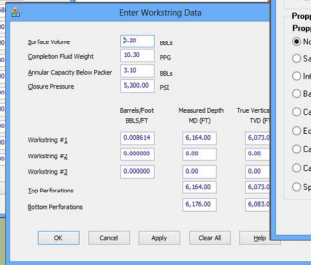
Enter Workstring Data

Surface Volume: 3.30 BBLs
Completion Fluid Weight 10.30 PPG
Annular Capacity Below Packer 3.10 BBLs
Closure Pressure 5,300.00 PSI

| | Barrels/Foot BBLS/FT | Measured Depth MD (FT) | True Vertica TVD (FT) |
|---|---|---|---|
| Workstring #1 | 0.008614 | 6,164.00 | 6,073.0 |
| Workstring #2 | 0.000000 | 0.00 | 0.00 |
| Workstring #3 | 0.000000 | 0.00 | 0.00 |
| Top Perforations | | 6,164.00 | 6,073.0 |
| Bottom Perforations | | 6,176.00 | 6,083.0 |

OK Cancel Apply Clear All Help

Propp
Propp
No
Sa
Inf
Ba
Ce
Ec
Ca
Ce
Sp